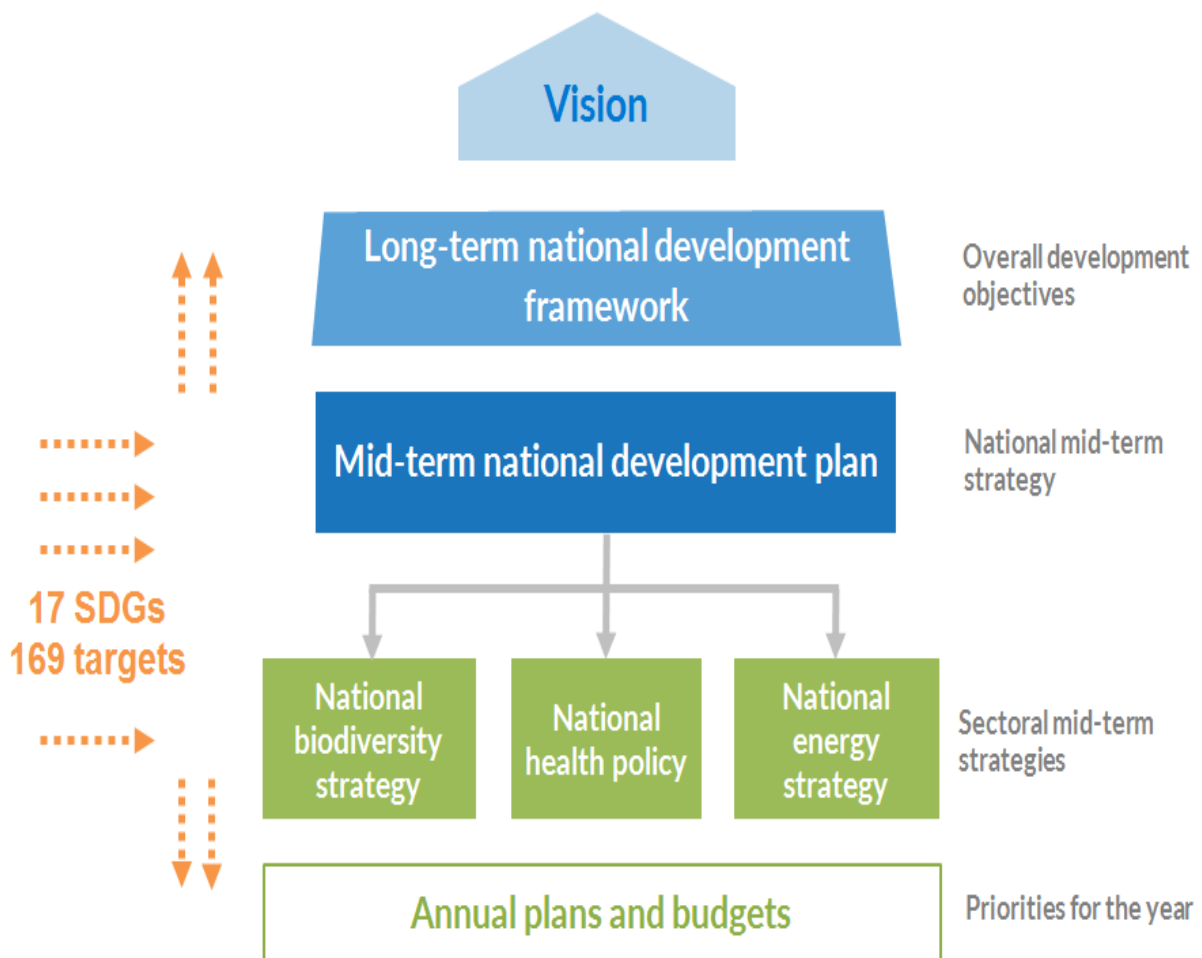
Vision

Long-term national development framework

Overall development objectives

Mid-term national development plan

National mid-term strategy

17 SDGs
169 targets

National biodiversity strategy

National health policy

National energy strategy

Sectoral mid-term strategies

Annual plans and budgets

Priorities for the year